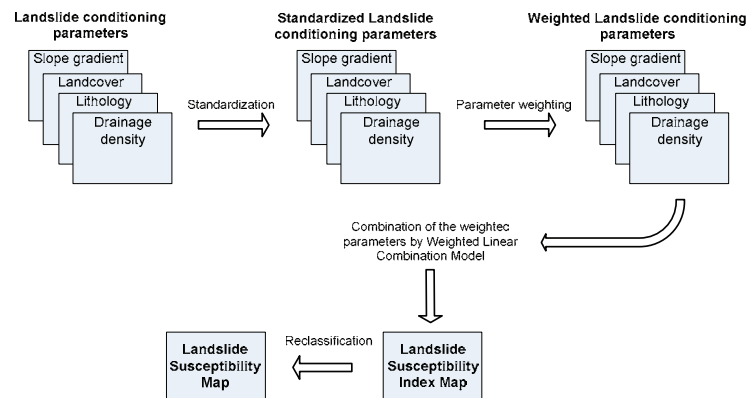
Landslide conditioning parameters

Slope gradient

Landcover

Lithology

Drainage density

Standardization

Standardized Landslide conditioning parameters

Slope gradient

Landcover

Lithology

Drainage density

Parameter weighting

Weighted Landslide conditioning parameters

Slope gradient

Landcover

Lithology

Drainage density

Combination of the weightec parameters by Weighted Linear Combination Model

Landslide Susceptibility Index Map

Reclassification

Landslide Susceptibility Map